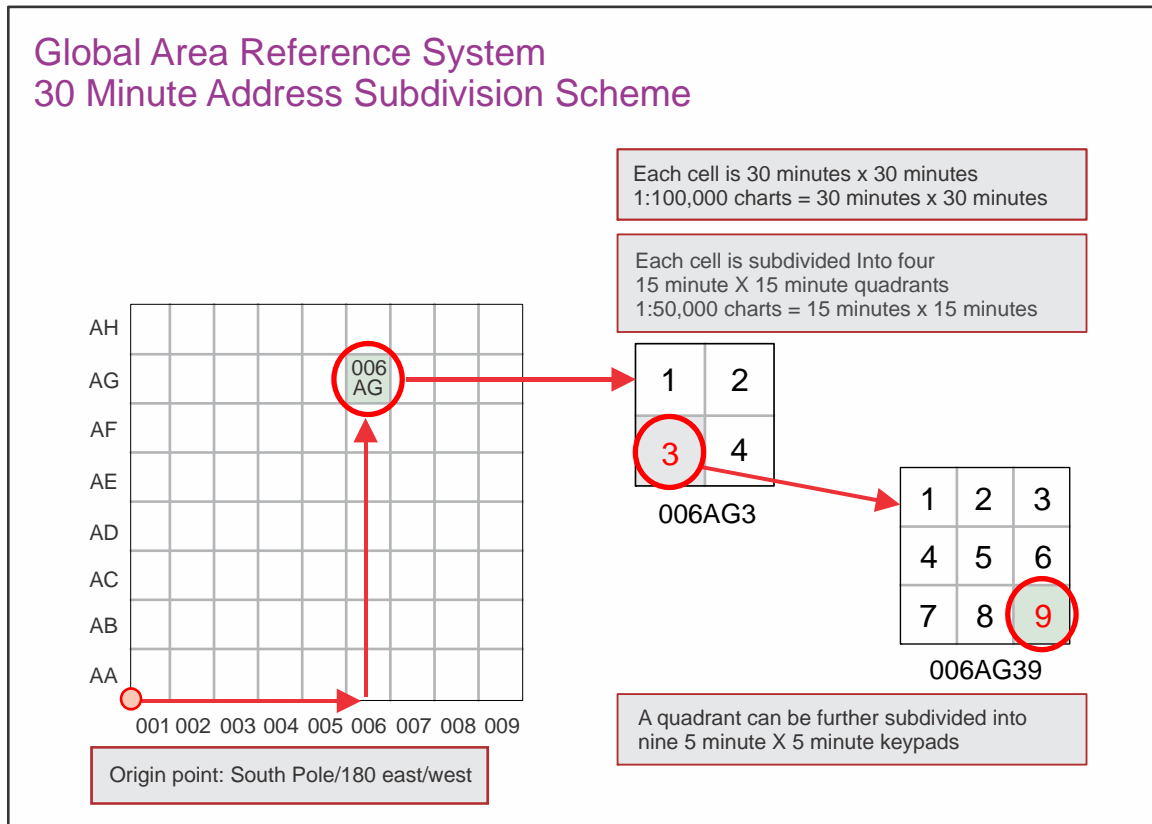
Global Area Reference System
30 Minute Address Subdivision Scheme

Each cell is 30 minutes x 30 minutes
1:100,000 charts = 30 minutes x 30 minutes

Each cell is subdivided Into four
15 minute X 15 minute quadrants
1:50,000 charts = 15 minutes x 15 minutes

AH
AG
AF
AE
AD
AC
AB
AA

006
AG

001 002 003 004 005 006 007 008 009

| 1 | 2 |
|---|---|
| 3 | 4 |

006AG3

| 1 | 2 | 3 |
|---|---|---|
| 4 | 5 | 6 |
| 7 | 8 | 9 |

006AG39

A quadrant can be further subdivided into nine 5 minute X 5 minute keypads

Origin point: South Pole/180 east/west